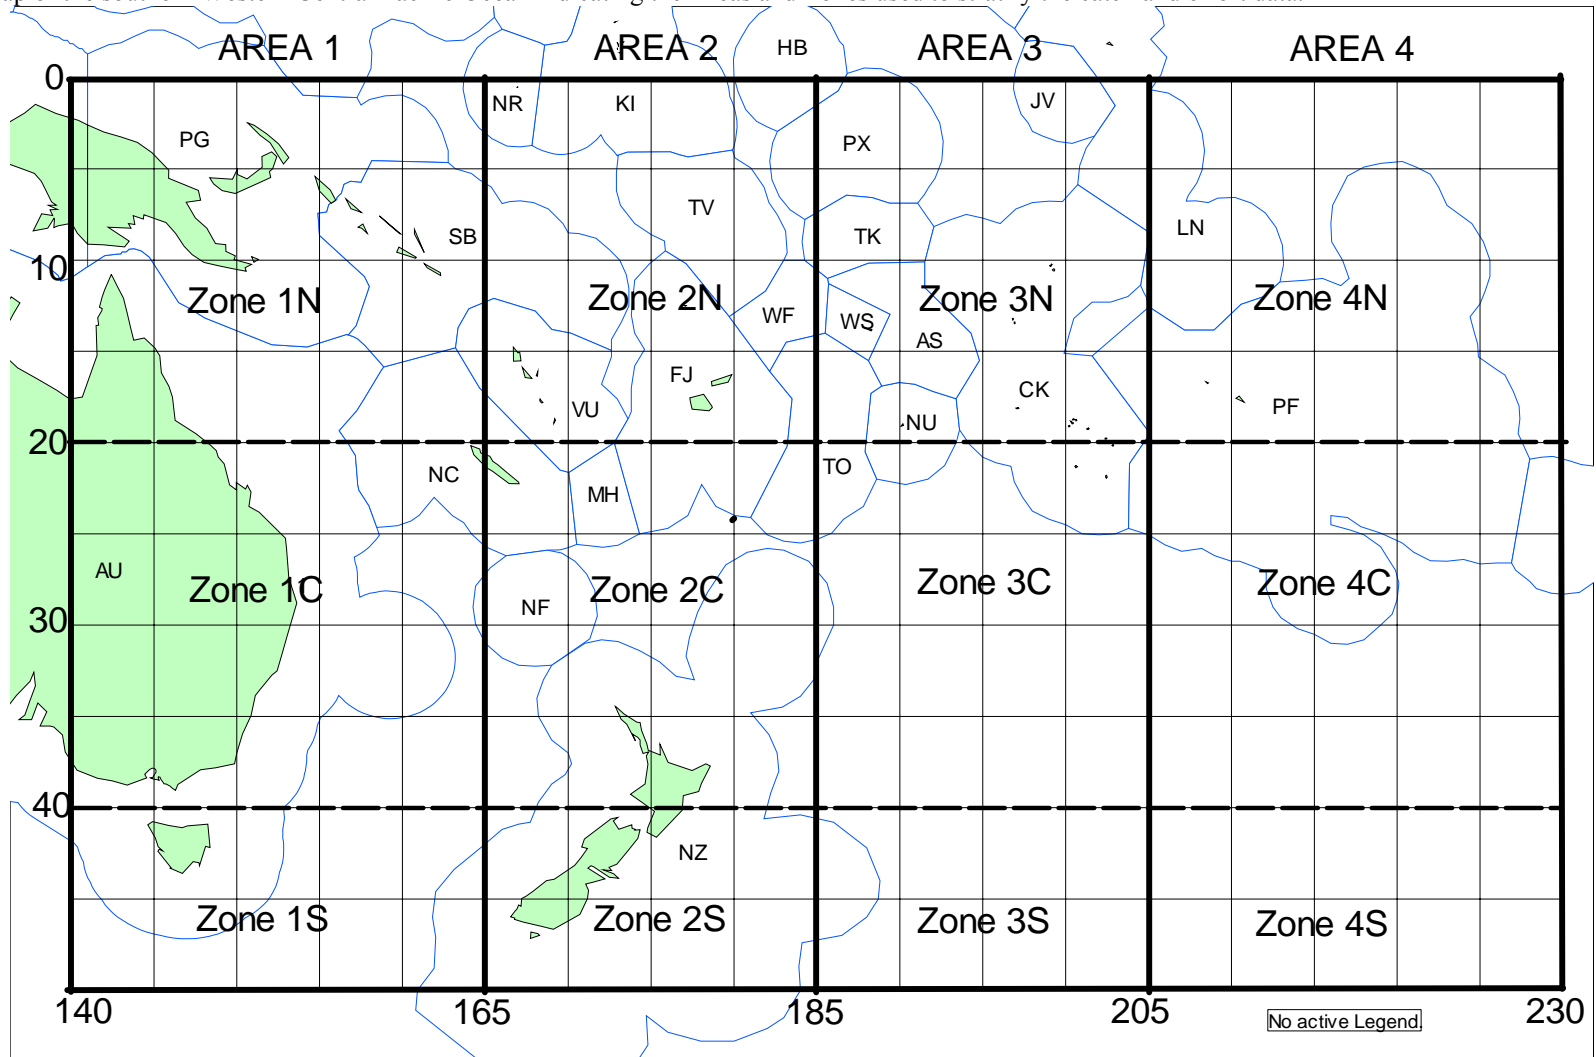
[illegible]

AREA 1
AREA 2
HB
AREA 3
AREA 4

0
NR
KI
JV
PG
PX
SB
TV
TK
LN
10
Zone 1N
Zone 2N
WF
WS
Zone 3N
Zone 4N
AS
FJ
CK
VU
NU
PF
20
NC
MH
TO
AU
Zone 1C
NF
Zone 2C
Zone 3C
Zone 4C
30
40
NZ
Zone 1S
Zone 2S
Zone 3S
Zone 4S
140
165
185
205
No active Legend
230